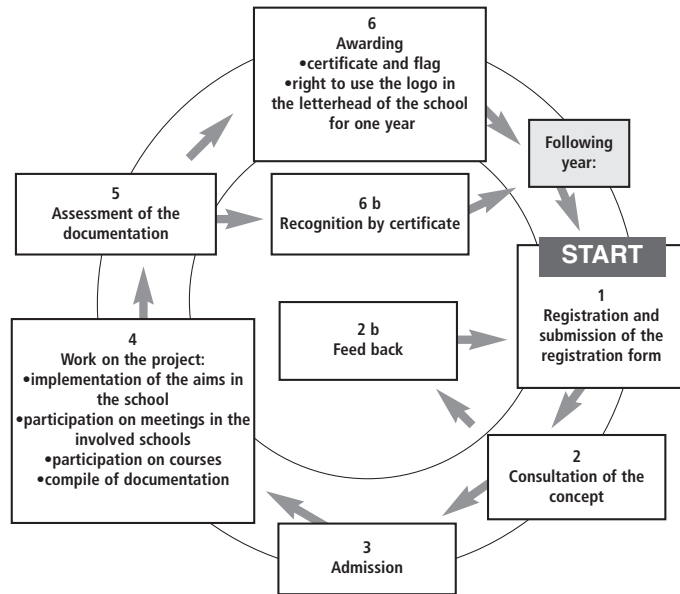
6
Awarding
•certificate and flag
•right to use the logo in the letterhead of the school for one year

Following year:

START

1
Registration and submission of the registration form

2
Consultation of the concept

3
Admission

4
Work on the project:
•implementation of the aims in the school
•participation on meetings in the involved schools
•participation on courses
•compile of documentation

5
Assessment of the documentation

6 b
Recognition by certificate

2 b
Feed back